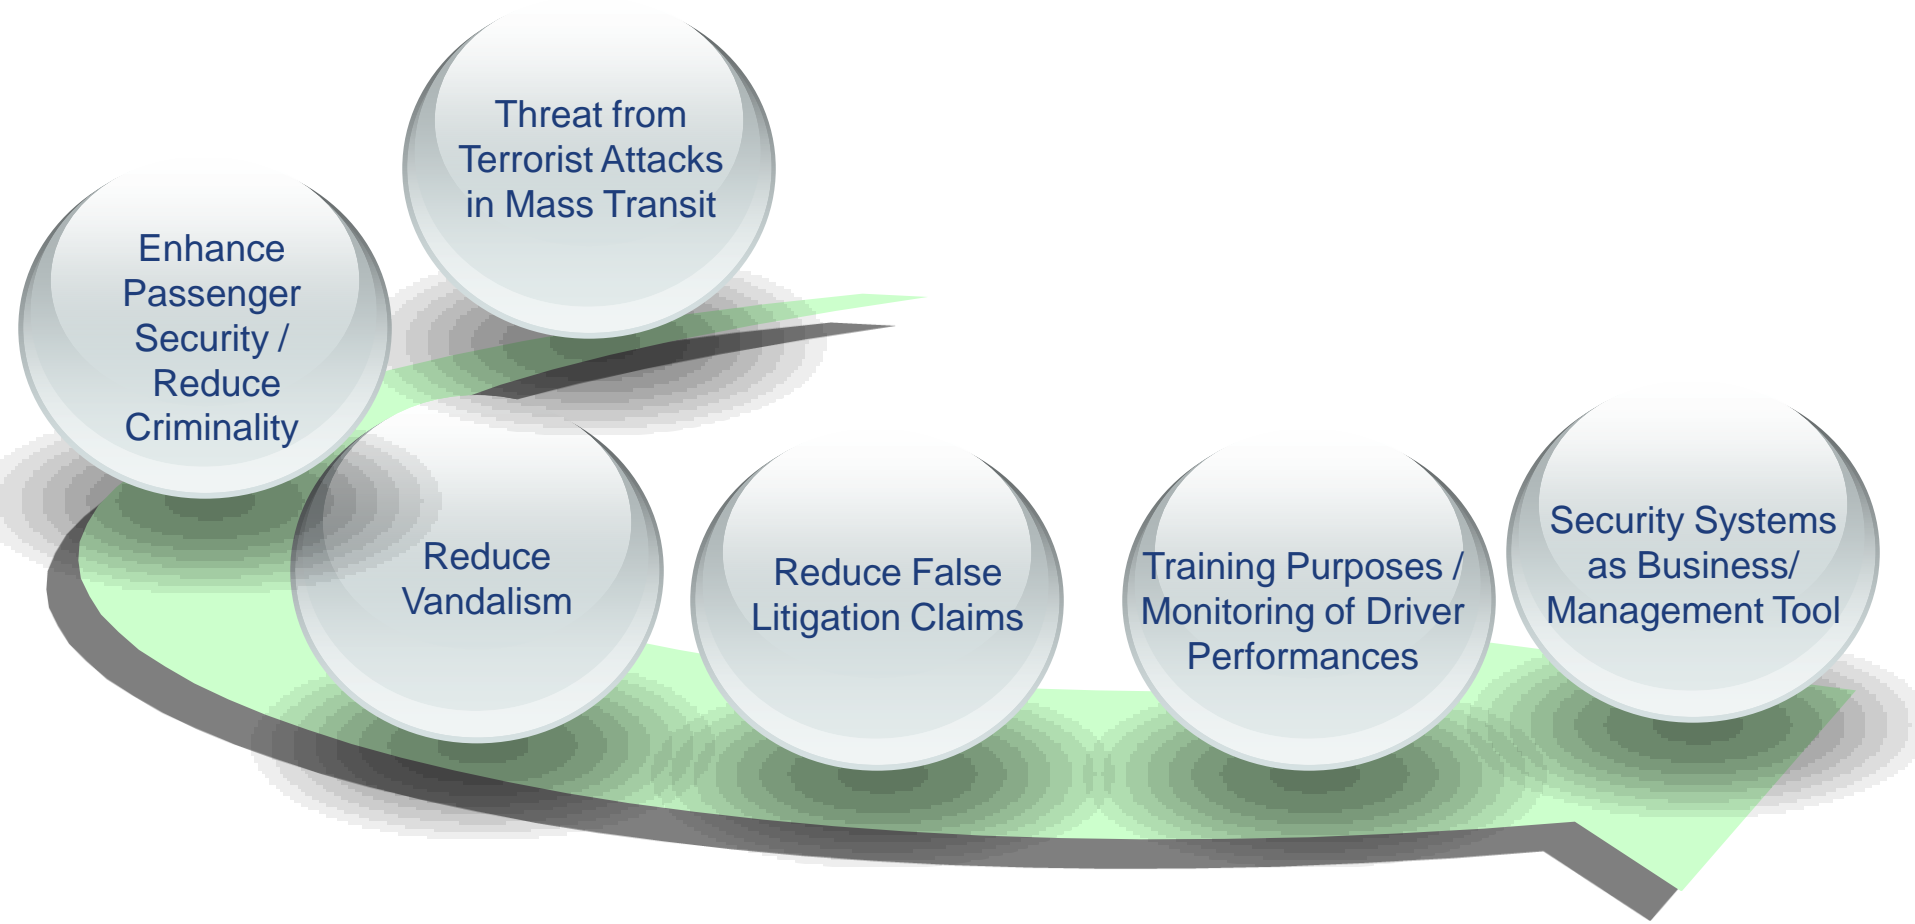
Threat from Terrorist Attacks in Mass Transit

Enhance Passenger Security / Reduce Criminality

Reduce Vandalism

Reduce False Litigation Claims

Training Purposes / Monitoring of Driver Performances

Security Systems as Business/ Management Tool